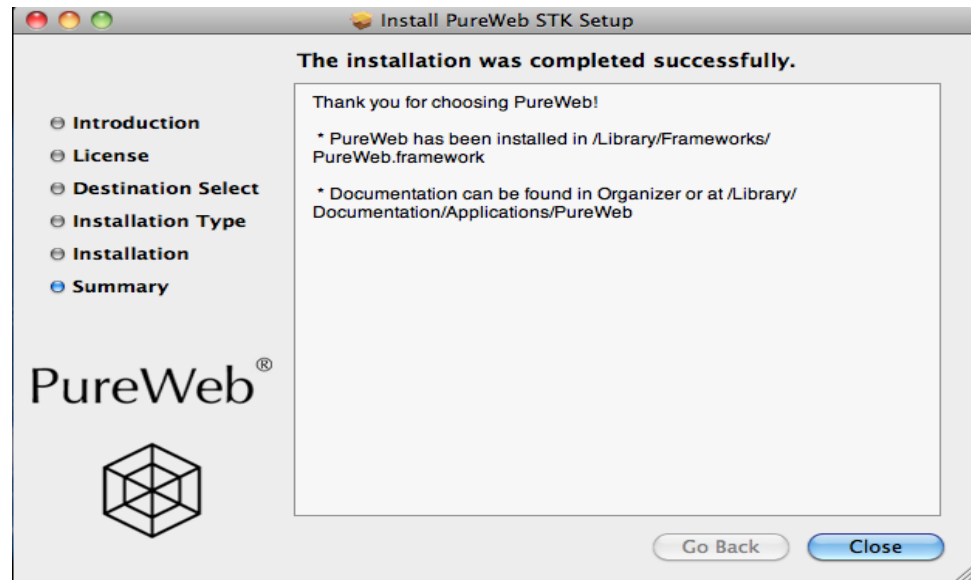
Install PureWeb STK Setup

The installation was completed successfully.

Introduction
License
Destination Select
Installation Type
Installation
Summary

PureWeb®

Thank you for choosing PureWeb!

* PureWeb has been installed in /Library/Frameworks/PureWeb.framework

* Documentation can be found in Organizer or at /Library/Documentation/Applications/PureWeb

Go Back
Close